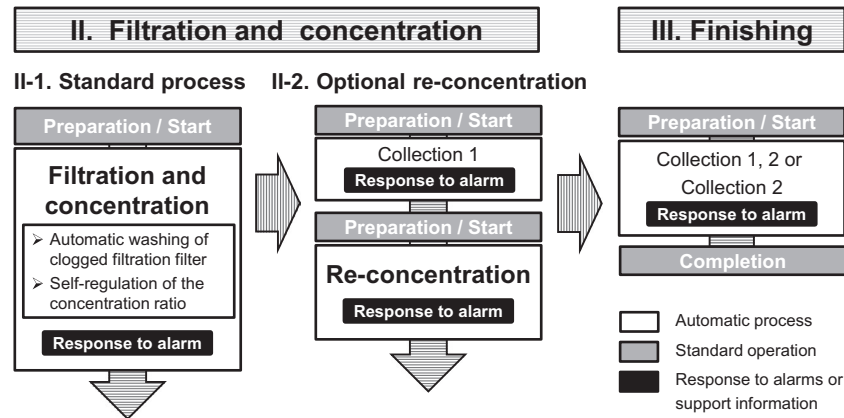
II. Filtration and concentration

III. Finishing

II-1. Standard process

Preparation / Start

Filtration and concentration

➢ Automatic washing of clogged filtration filter

➢ Self-regulation of the concentration ratio

Response to alarm

II-2. Optional re-concentration

Preparation / Start

Collection 1

Response to alarm

Preparation / Start

Re-concentration

Response to alarm

Preparation / Start

Collection 1, 2 or Collection 2

Response to alarm

Completion

Automatic process

Standard operation

Response to alarms or support information